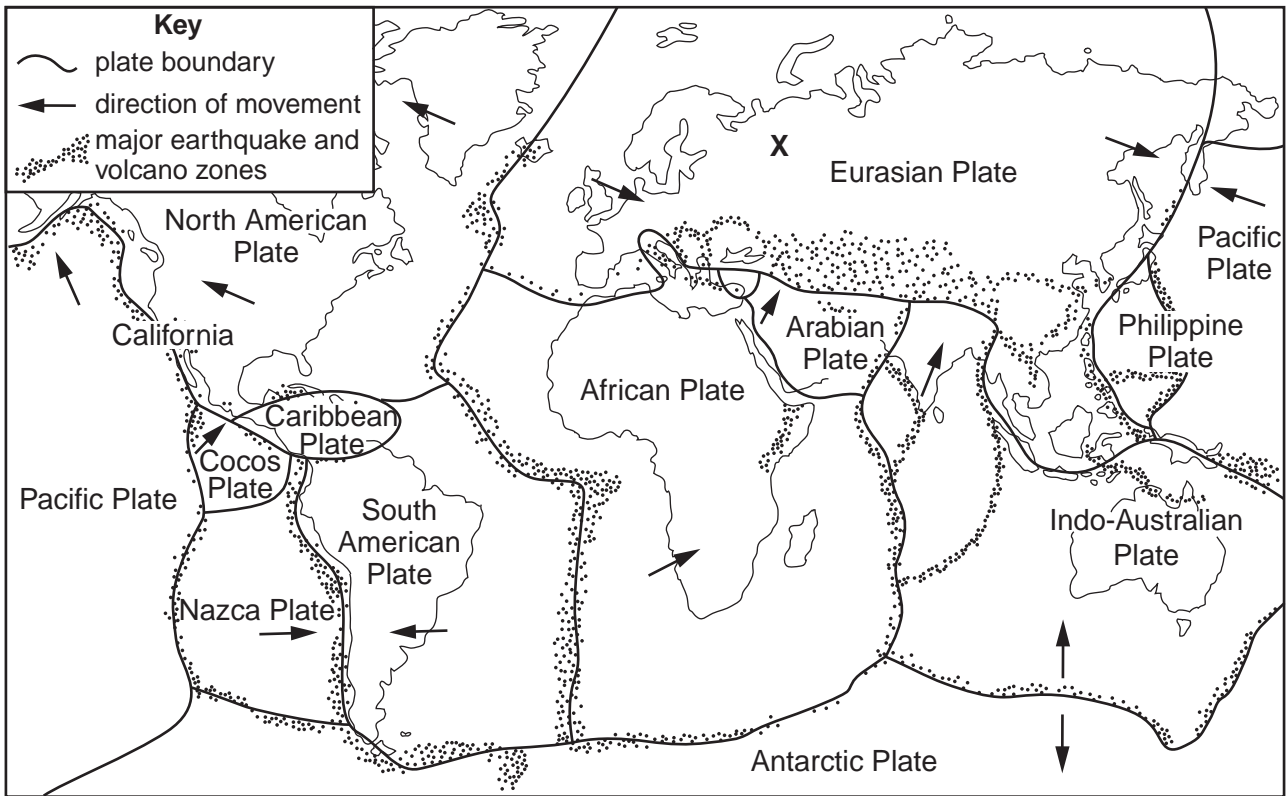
Key
plate boundary
direction of movement
major earthquake and volcano zones

X
Eurasian Plate
North American Plate
Pacific Plate
California
Arabian Plate
Philippine Plate
African Plate
Caribbean Plate
Cocos Plate
Pacific Plate
South American Plate
Indo-Australian Plate
Nazca Plate
Antarctic Plate